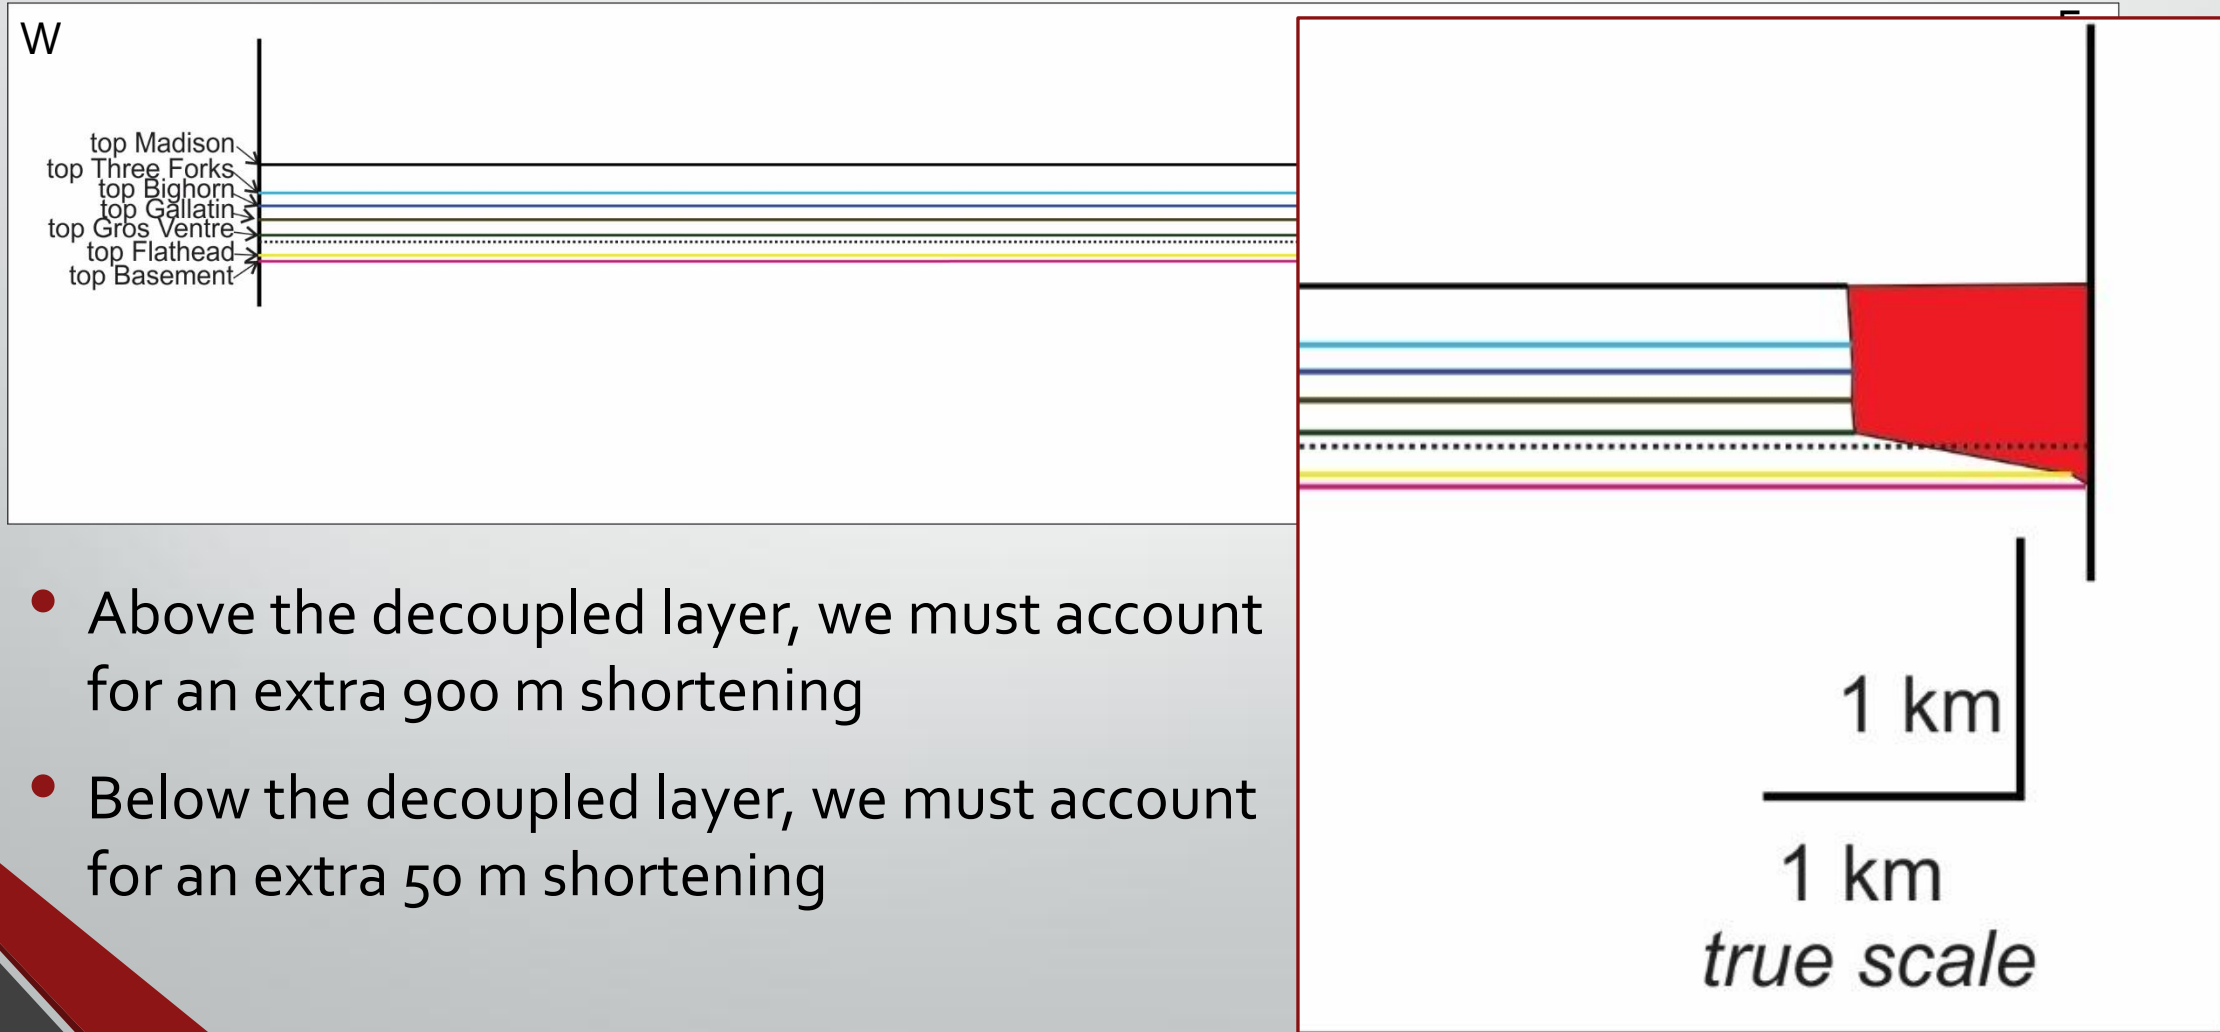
W

top Madison
top Three Forks
top Bighorn
top Gallatin
top Gros Ventre
top Flathead
top Basement

1 km

1 km
true scale

- Above the decoupled layer, we must account for an extra 900 m shortening
- Below the decoupled layer, we must account for an extra 50 m shortening